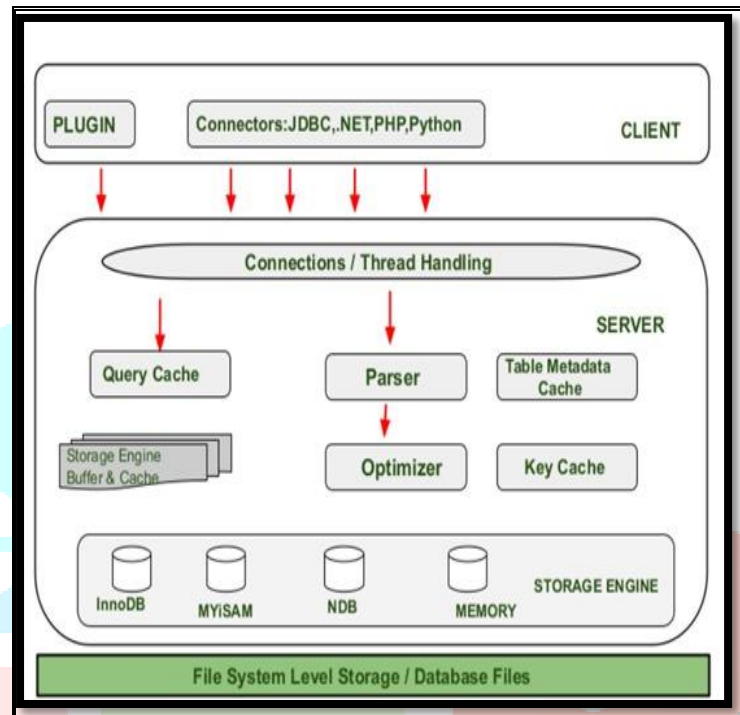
PLUGIN

Connectors:JDBC,.NET,PHP,Python

CLIENT

Connections / Thread Handling

SERVER

Query Cache

Parser

Table Metadata Cache

Storage Engine Buffer & Cache

Optimizer

Key Cache

InnoDB

MYiSAM

NDB

MEMORY

STORAGE ENGINE

File System Level Storage / Database Files